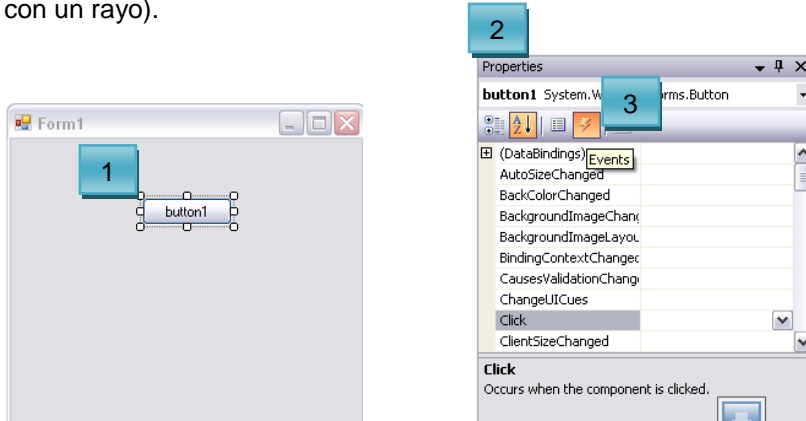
con un rayo).

Form1

1

button1

2

Properties

button1 System.W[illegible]rms.Button

3

Events

(DataBindings)

AutoSizeChanged

BackColorChanged

BackgroundImageChang

BackgroundImageLayou

BindingContextChangec

CausesValidationChang

ChangeUICues

Click

ClientSizeChanged

Click
Occurs when the component is clicked.